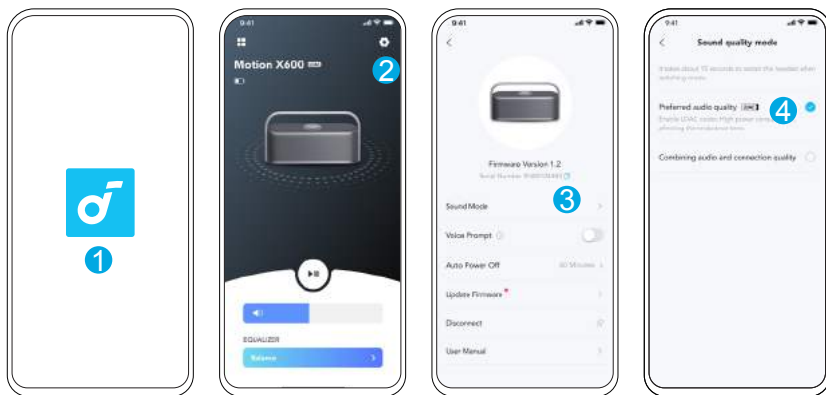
1

9:41

Motion X600

2

EQUALIZER

Balance

9:41

Firmware Version 1.2

Serial Number: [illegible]

3

Sound Mode

Voice Prompt

Auto Power Off

30 Minutes

Update Firmware

Disconnect

User Manual

9:41

Sound quality mode

It takes about 10 seconds to restart the speaker when switching modes.

Preferred audio quality

4

Enable LDAC codec High power consumption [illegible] affecting the connection time.

Combining audio and connection quality